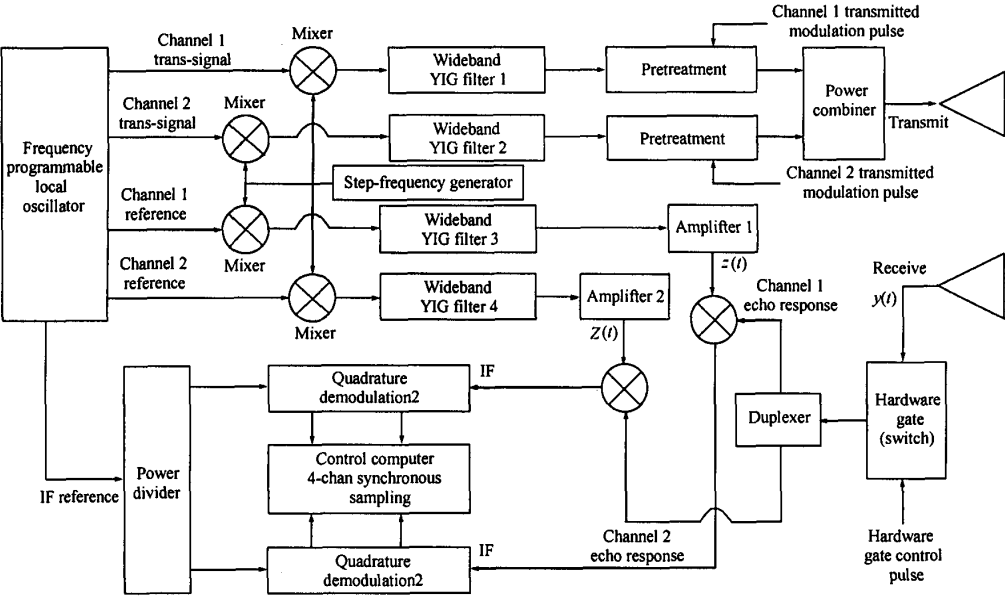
Frequency programmable local oscillator

Channel 1 trans-signal

Channel 2 trans-signal

Channel 1 reference

Channel 2 reference

Mixer

Mixer

Mixer

Mixer

Step-frequency generator

Wideband YIG filter 1

Wideband YIG filter 2

Wideband YIG filter 3

Wideband YIG filter 4

Pretreatment

Pretreatment

Channel 1 transmitted modulation pulse

Channel 2 transmitted modulation pulse

Power combiner

Transmit

Amplifter 1

Amplifter 2

$z(t)$

$Z(t)$

Channel 1 echo response

Receive

$y(t)$

IF

Quadrature demodulation2

Control computer 4-chan synchronous sampling

Quadrature demodulation2

IF

Power divider

IF reference

Duplexer

Hardware gate (switch)

Channel 2 echo response

Hardware gate control pulse